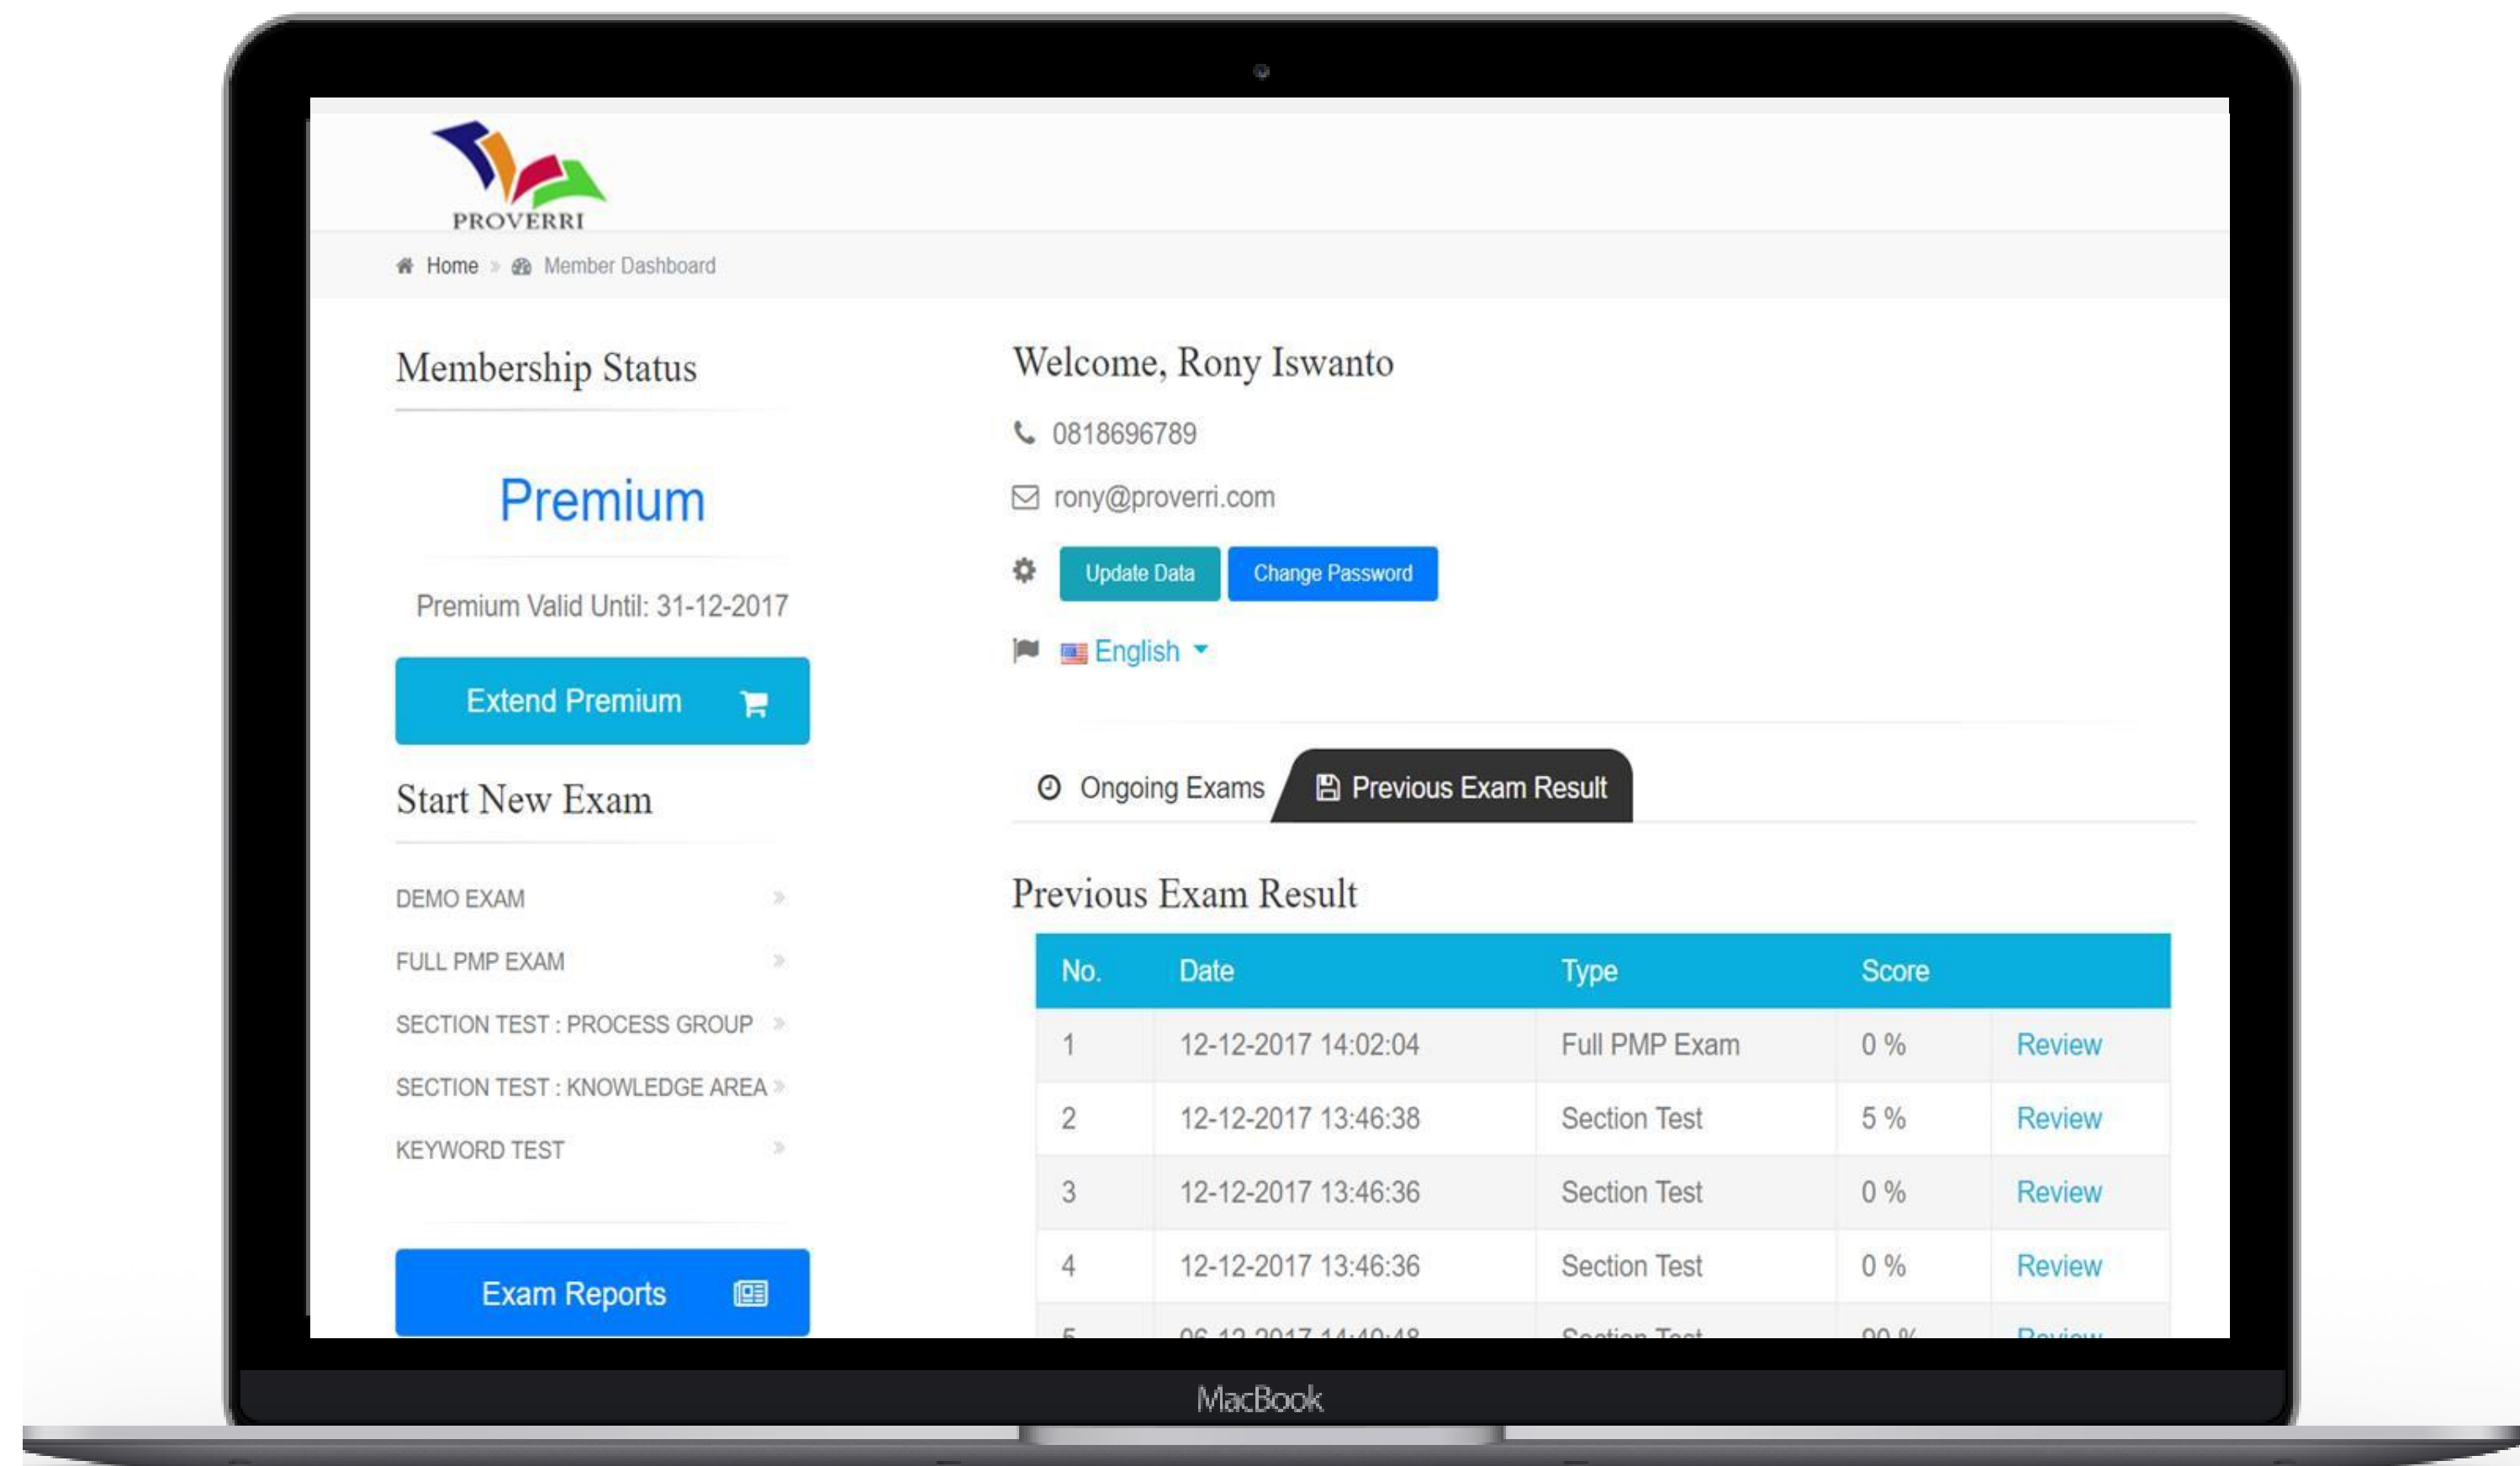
PROVERRI

Home » Member Dashboard

Membership Status

Premium

Premium Valid Until: 31-12-2017

Extend Premium

Start New Exam

DEMO EXAM »

FULL PMP EXAM »

SECTION TEST : PROCESS GROUP »

SECTION TEST : KNOWLEDGE AREA »

KEYWORD TEST »

Exam Reports

Welcome, Rony Iswanto

0818696789

rony@proverri.com

Update Data Change Password

English

Ongoing Exams Previous Exam Result

Previous Exam Result

| No. | Date | Type | Score | |
|---|---|---|---|---|
| 1 | 12-12-2017 14:02:04 | Full PMP Exam | 0 % | Review |
| 2 | 12-12-2017 13:46:38 | Section Test | 5 % | Review |
| 3 | 12-12-2017 13:46:36 | Section Test | 0 % | Review |
| 4 | 12-12-2017 13:46:36 | Section Test | 0 % | Review |
| 5 | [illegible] | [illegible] | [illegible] | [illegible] |

MacBook